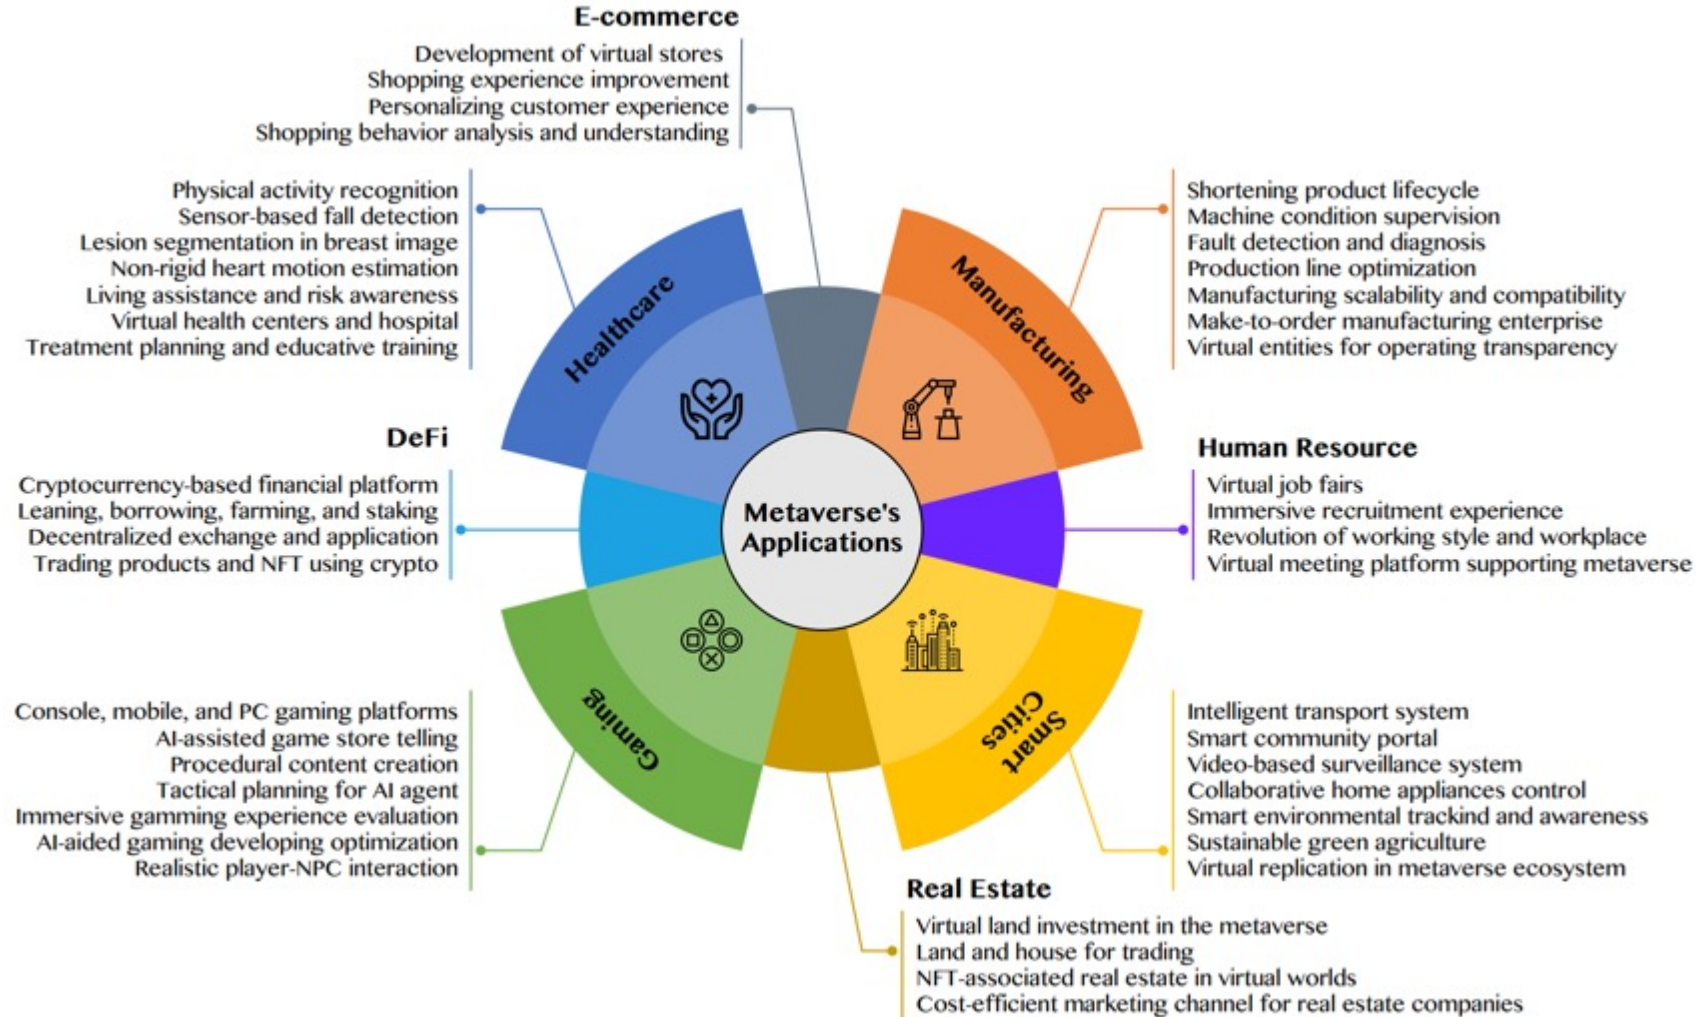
E-commerce

Development of virtual stores
Shopping experience improvement
Personalizing customer experience
Shopping behavior analysis and understanding

Physical activity recognition
Sensor-based fall detection
Lesion segmentation in breast image
Non-rigid heart motion estimation
Living assistance and risk awareness
Virtual health centers and hospital
Treatment planning and educative training

Shortening product lifecycle
Machine condition supervision
Fault detection and diagnosis
Production line optimization
Manufacturing scalability and compatibility
Make-to-order manufacturing enterprise
Virtual entities for operating transparency

Healthcare

Manufacturing

DeFi

Human Resource

Cryptocurrency-based financial platform
Leaning, borrowing, farming, and staking
Decentralized exchange and application
Trading products and NFT using crypto

Metaverse's Applications

Virtual job fairs
Immersive recruitment experience
Revolution of working style and workplace
Virtual meeting platform supporting metaverse

Gaming

Smart Cities

Console, mobile, and PC gaming platforms
AI-assisted game store telling
Procedural content creation
Tactical planning for AI agent
Immersive gamming experience evaluation
AI-aided gaming developing optimization
Realistic player-NPC interaction

Intelligent transport system
Smart community portal
Video-based surveillance system
Collaborative home appliances control
Smart environmental trackind and awareness
Sustainable green agriculture
Virtual replication in metaverse ecosystem

Real Estate

Virtual land investment in the metaverse
Land and house for trading
NFT-associated real estate in virtual worlds
Cost-efficient marketing channel for real estate companies